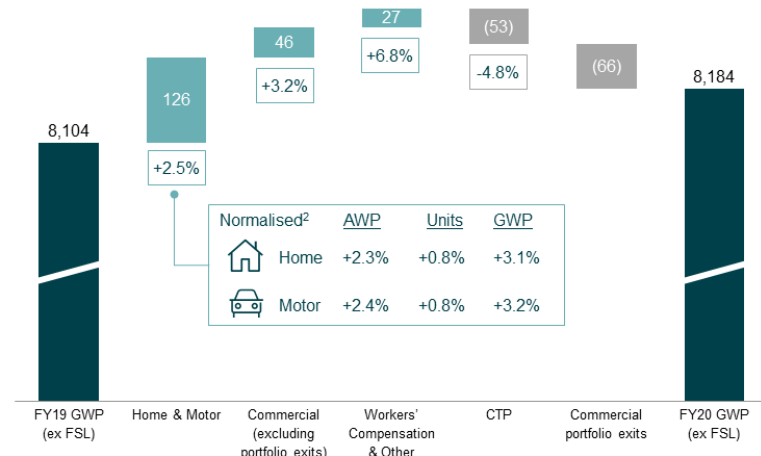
8,104

126

+2.5%

46

+3.2%

27

+6.8%

(53)

-4.8%

(66)

8,184

| Normalised$^2$ | AWP | Units | GWP |
|---|---|---|---|
| Home | +2.3% | +0.8% | +3.1% |
| Motor | +2.4% | +0.8% | +3.2% |

FY19 GWP (ex FSL)

Home & Motor

Commercial (excluding portfolio exits)

Workers' Compensation & Other

CTP

Commercial portfolio exits

FY20 GWP (ex FSL)